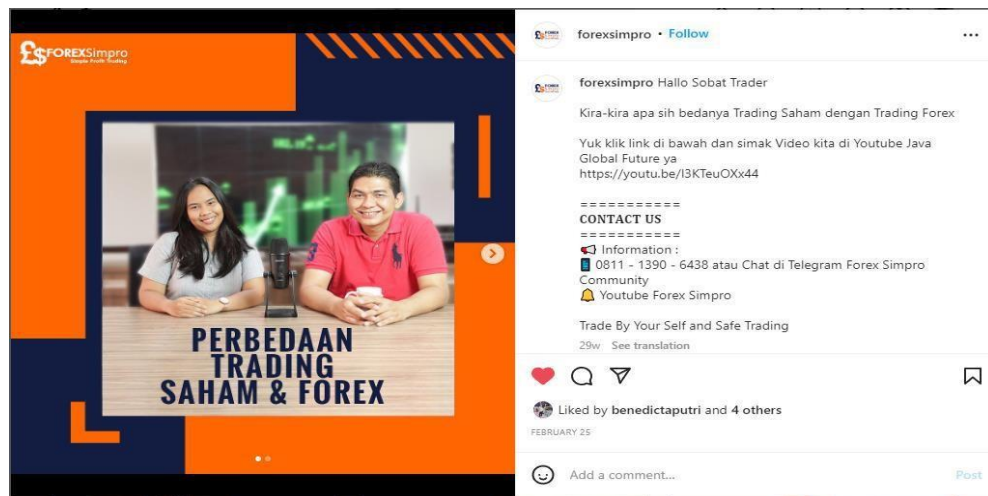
FOREXSimpro
Simple Profit Trading

PERBEDAAN TRADING SAHAM & FOREX

forexsimpro • Follow

forexsimpro Hallo Sobat Trader

Kira-kira apa sih bedanya Trading Saham dengan Trading Forex

Yuk klik link di bawah dan simak Video kita di Youtube Java Global Future ya
https://youtu.be/l3KTeuOXx44

===========
CONTACT US
===========
📢 Information :
📱 0811 - 1390 - 6438 atau Chat di Telegram Forex Simpro Community
🔔 Youtube Forex Simpro

Trade By Your Self and Safe Trading

29w See translation

Liked by benedictaputri and 4 others

FEBRUARY 25

Add a comment...

Post